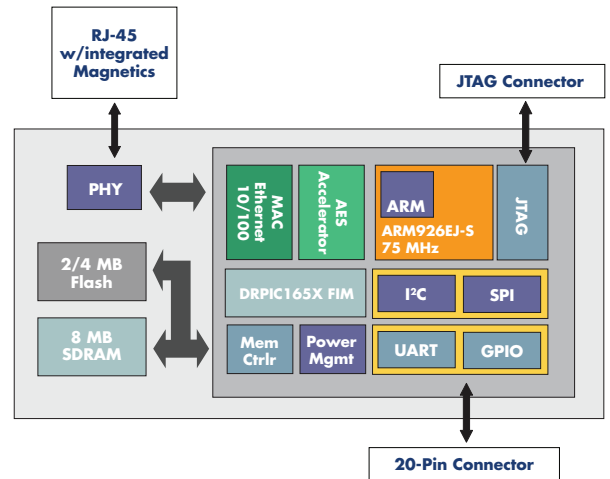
RJ-45
w/integrated
Magnetics

JTAG Connector

PHY

MAC
Ethernet
10/100

AES
Accelerator

ARM

ARM926EJ-S
75 MHz

JTAG

2/4 MB
Flash

DRPIC165X FIM

I²C

SPI

8 MB
SDRAM

Mem
Ctrlr

Power
Mgmt

UART

GPIO

20-Pin Connector